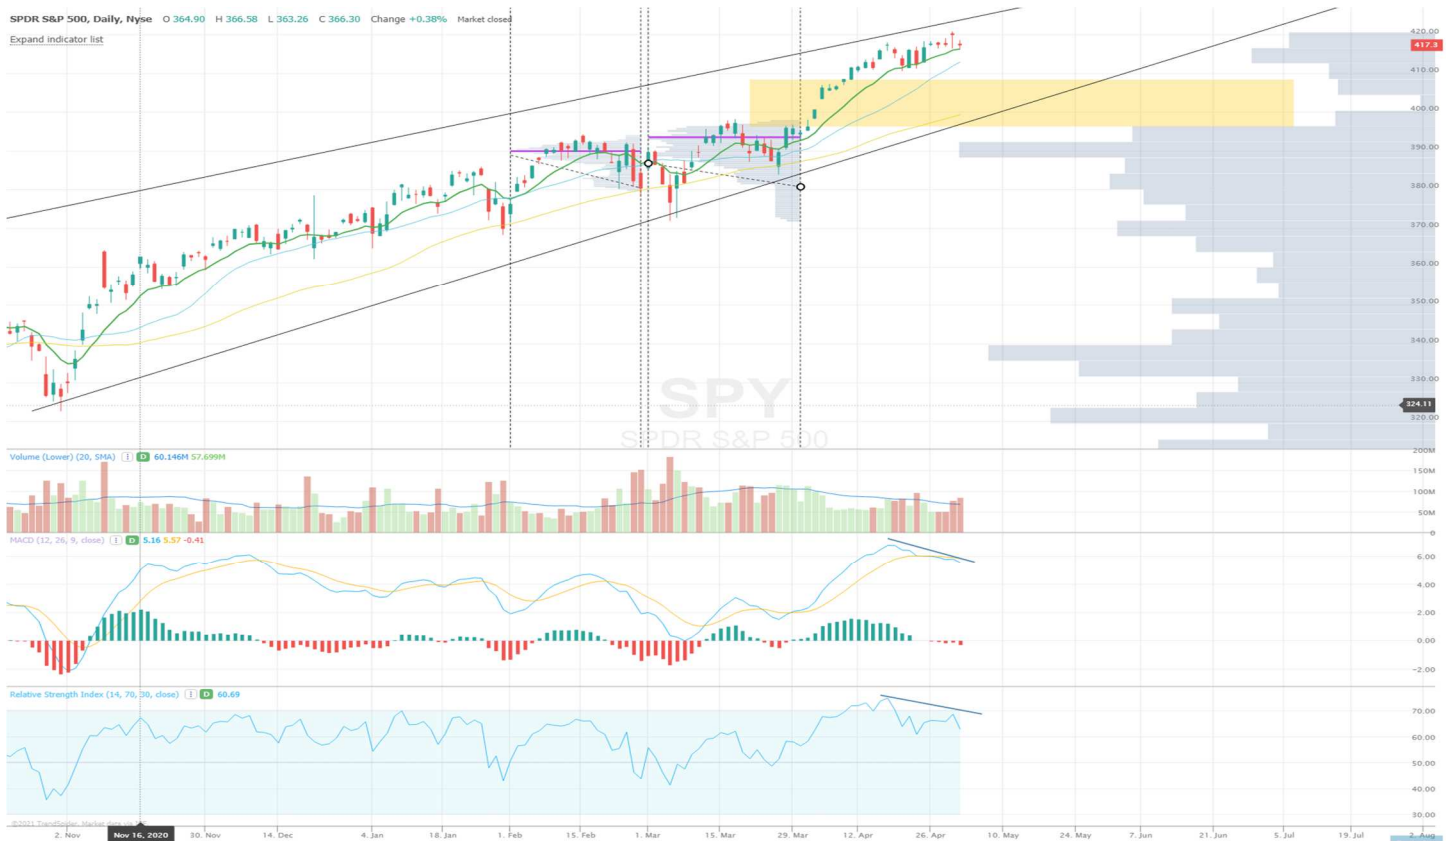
SPDR S&P 500, Daily, Nyse O 364.90 H 366.58 L 363.26 C 366.30 Change +0.38% Market closed

Expand indicator list

SPY
SPDR S&P 500

420.00
417.3
410.00
400.00
390.00
380.00
370.00
360.00
350.00
340.00
330.00
324.11
320.00

Volume (Lower) (20, SMA) D 60.146M 57.699M

200M
150M
100M
50M
0

MACD (12, 26, 9, close) D 5.16 5.57 -0.41

6.00
4.00
2.00
0.00
-2.00

Relative Strength Index (14, 70, 30, close) D 60.69

70.00
60.00
50.00
40.00
30.00

©2021 TradingView. Market data via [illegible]

2. Nov Nov 16, 2020 30. Nov 14. Dec 4. Jan 18. Jan 1. Feb 15. Feb 1. Mar 15. Mar 29. Mar 12. Apr 26. Apr 10. May 24. May 7. Jun 21. Jun 5. Jul 19. Jul 2. Aug